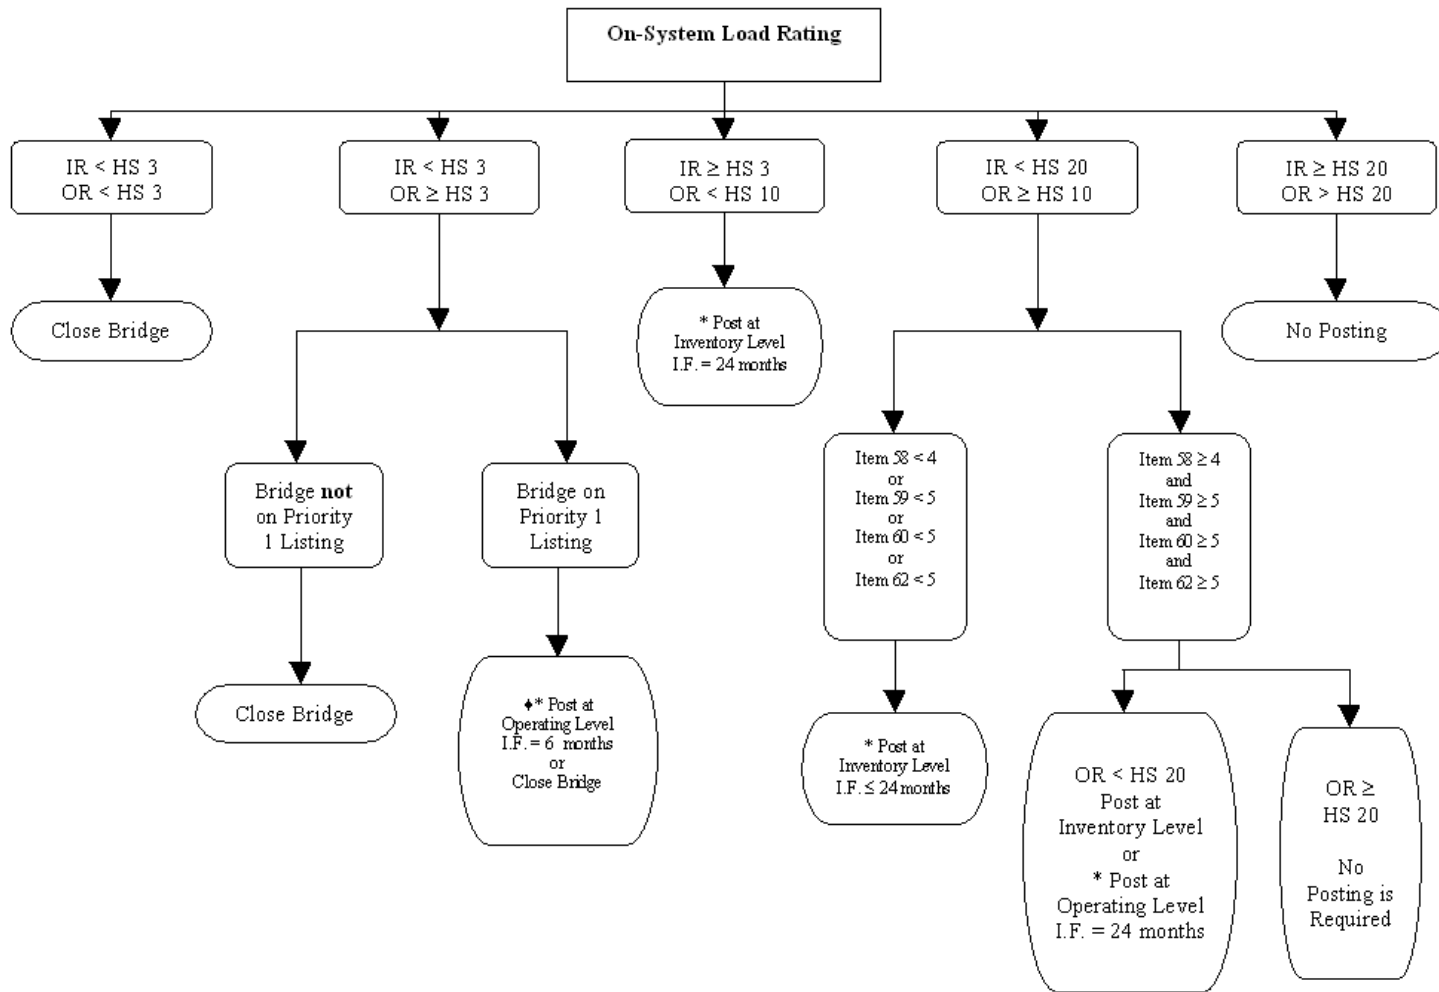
On-System Load Rating

IR < HS 3
OR < HS 3

Close Bridge

IR < HS 3
OR ≥ HS 3

Bridge **not** on Priority 1 Listing

Close Bridge

Bridge on Priority 1 Listing

♦* Post at Operating Level I.F. = 6 months or Close Bridge

IR ≥ HS 3
OR < HS 10

* Post at Inventory Level I.F. = 24 months

IR < HS 20
OR ≥ HS 10

Item 58 < 4 or Item 59 < 5 or Item 60 < 5 or Item 62 < 5

* Post at Inventory Level I.F. ≤ 24 months

Item 58 ≥ 4 and Item 59 ≥ 5 and Item 60 ≥ 5 and Item 62 ≥ 5

OR < HS 20 Post at Inventory Level or * Post at Operating Level I.F. = 24 months

OR ≥ HS 20

No Posting is Required

IR ≥ HS 20
OR > HS 20

No Posting